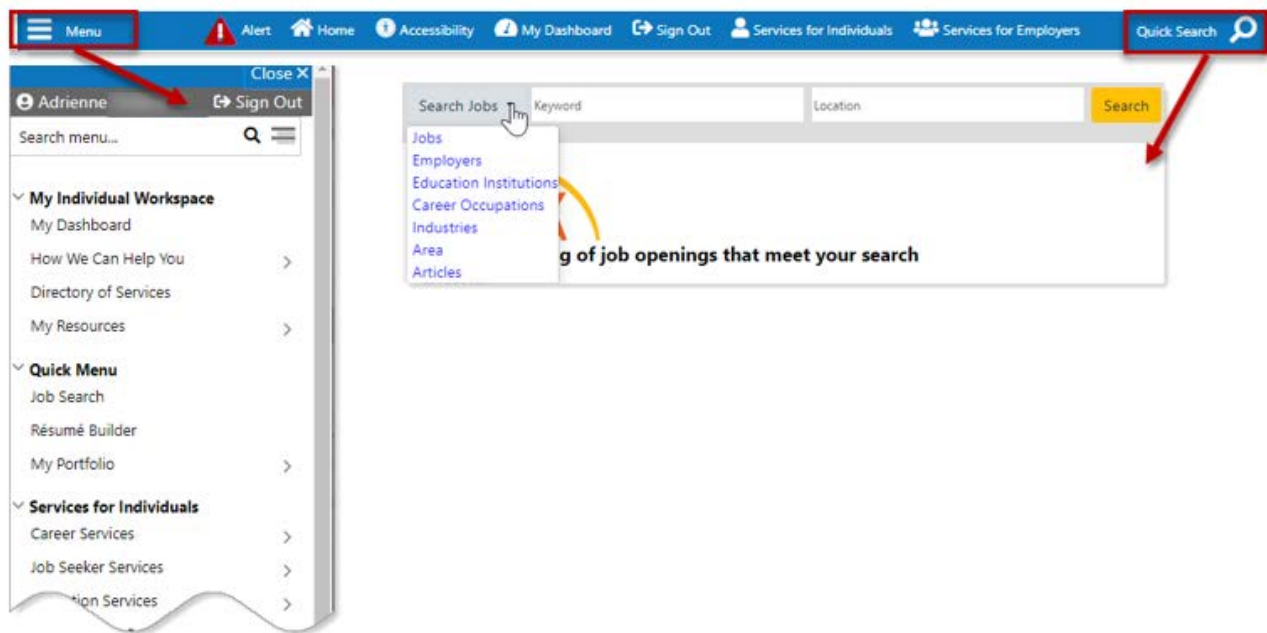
Menu Alert Home Accessibility My Dashboard Sign Out Services for Individuals Services for Employers Quick Search

Close ×

Adrienne Sign Out

Search menu...

My Individual Workspace
My Dashboard
How We Can Help You
Directory of Services
My Resources

Quick Menu
Job Search
Résumé Builder
My Portfolio

Services for Individuals
Career Services
Job Seeker Services
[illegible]tion Services

Search Jobs Keyword Location Search

Jobs
Employers
Education Institutions
Career Occupations
Industries
Area
Articles

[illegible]g of job openings that meet your search